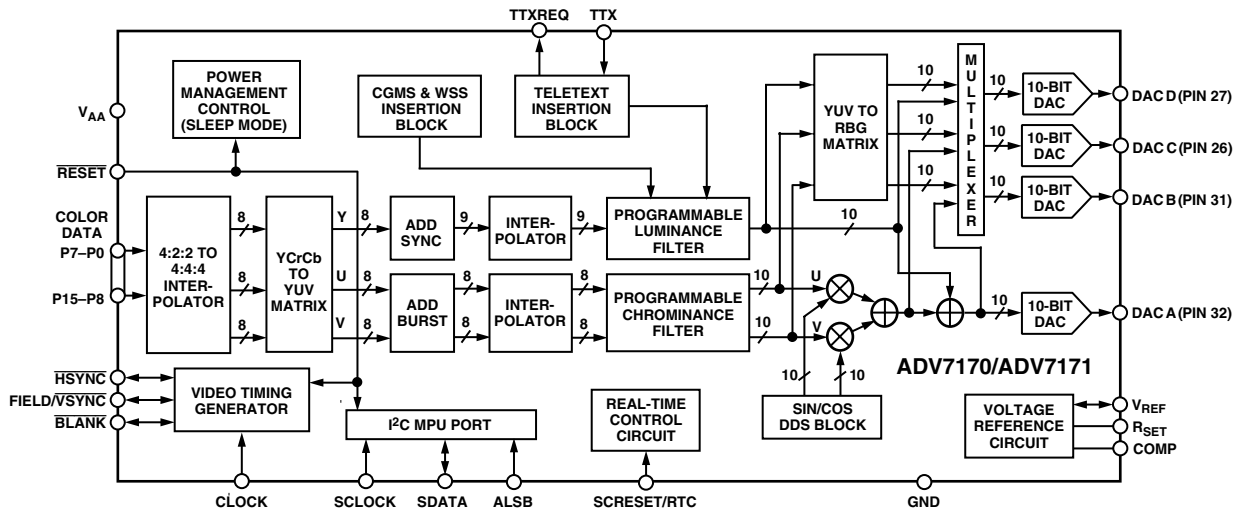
TTXREQ TTX

POWER MANAGEMENT CONTROL (SLEEP MODE)

CGMS & WSS INSERTION BLOCK

TELETEXT INSERTION BLOCK

YUV TO RBG MATRIX

MULTIPLEXER

10-BIT DAC
DAC D (PIN 27)

10-BIT DAC
DAC C (PIN 26)

10-BIT DAC
DAC B (PIN 31)

10-BIT DAC
DAC A (PIN 32)

$V_{AA}$

$\overline{RESET}$

COLOR DATA
P7–P0

P15–P8

4:2:2 TO 4:4:4 INTERPOLATOR

YCrCb TO YUV MATRIX

Y U V

8 8 8 8 8 8 9 9 8 8 8 8 10 10 10 10 10 10 10 10 10 10 10

ADD SYNC

INTERPOLATOR

PROGRAMMABLE LUMINANCE FILTER

ADD BURST

INTERPOLATOR

PROGRAMMABLE CHROMINANCE FILTER

U V

ADV7170/ADV7171

$\overline{HSYNC}$
FIELD/$\overline{VSYNC}$
$\overline{BLANK}$

VIDEO TIMING GENERATOR

I$^2$C MPU PORT

REAL-TIME CONTROL CIRCUIT

SIN/COS DDS BLOCK

VOLTAGE REFERENCE CIRCUIT

$V_{REF}$
$R_{SET}$
COMP

CLOCK SCLOCK SDATA ALSB SCRESET/RTC GND